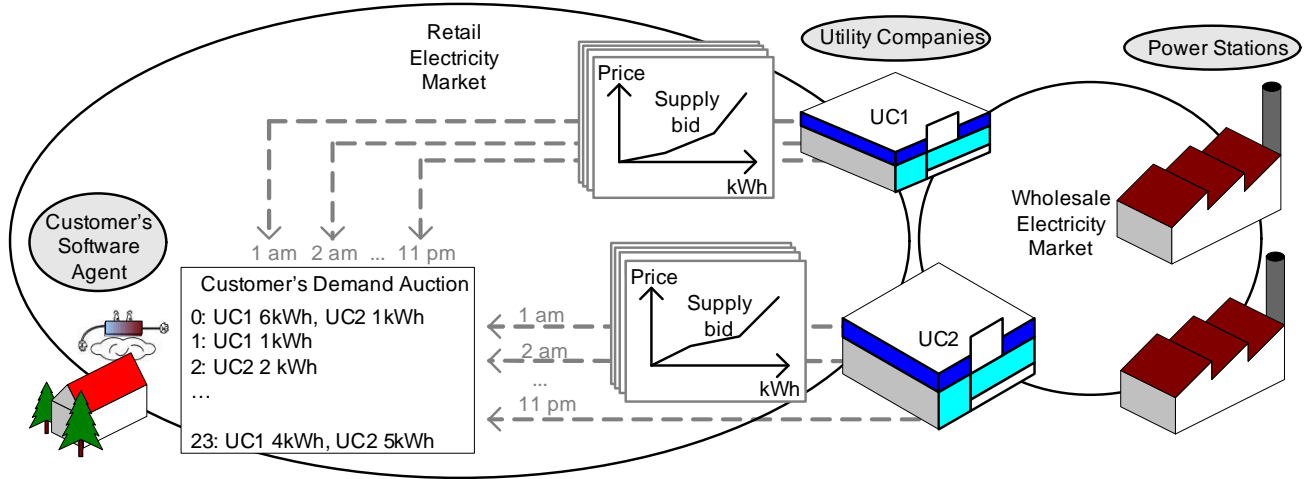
Retail Electricity Market

Utility Companies

Power Stations

Price

Supply bid

kWh

UC1

Wholesale Electricity Market

Customer's Software Agent

1 am 2 am ... 11 pm

Customer's Demand Auction

0: UC1 6kWh, UC2 1kWh
1: UC1 1kWh
2: UC2 2 kWh
…

23: UC1 4kWh, UC2 5kWh

1 am

2 am

...

11 pm

Price

Supply bid

kWh

UC2